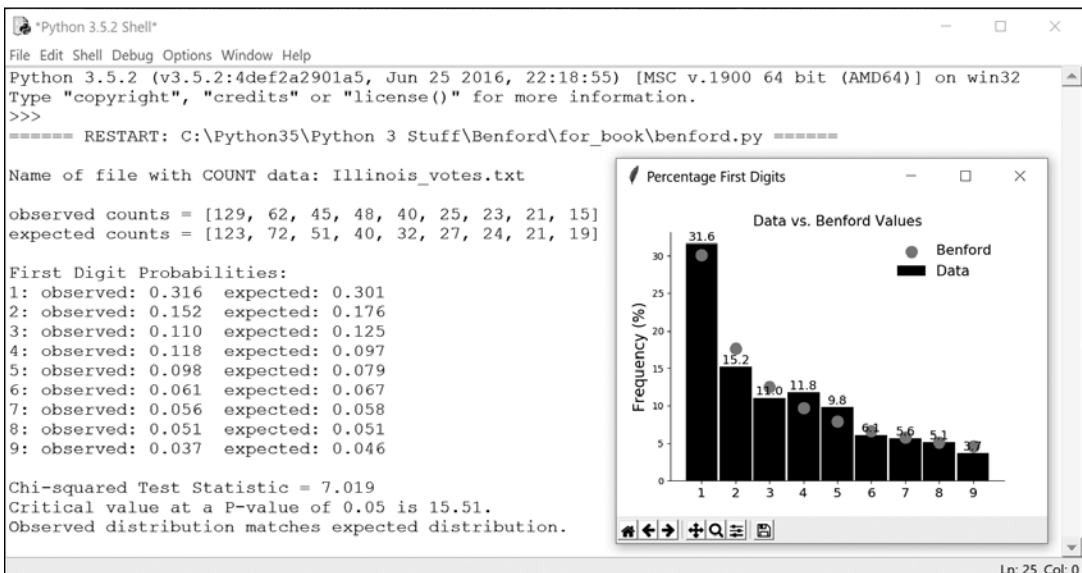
*Python 3.5.2 Shell*

File Edit Shell Debug Options Window Help

Python 3.5.2 (v3.5.2:4def2a2901a5, Jun 25 2016, 22:18:55) [MSC v.1900 64 bit (AMD64)] on win32
Type "copyright", "credits" or "license()" for more information.
>>>
====== RESTART: C:\Python35\Python 3 Stuff\Benford\for_book\benford.py ======

Name of file with COUNT data: Illinois_votes.txt

observed counts = [129, 62, 45, 48, 40, 25, 23, 21, 15]
expected counts = [123, 72, 51, 40, 32, 27, 24, 21, 19]

First Digit Probabilities:
1: observed: 0.316 expected: 0.301
2: observed: 0.152 expected: 0.176
3: observed: 0.110 expected: 0.125
4: observed: 0.118 expected: 0.097
5: observed: 0.098 expected: 0.079
6: observed: 0.061 expected: 0.067
7: observed: 0.056 expected: 0.058
8: observed: 0.051 expected: 0.051
9: observed: 0.037 expected: 0.046

Chi-squared Test Statistic = 7.019
Critical value at a P-value of 0.05 is 15.51.
Observed distribution matches expected distribution.

Percentage First Digits

Data vs. Benford Values

Benford
Data

Frequency (%)

0
5
10
15
20
25
30

31.6
15.2
11.0
11.8
9.8
6.1
5.6
5.1
3.7

1 2 3 4 5 6 7 8 9

Ln: 25 Col: 0